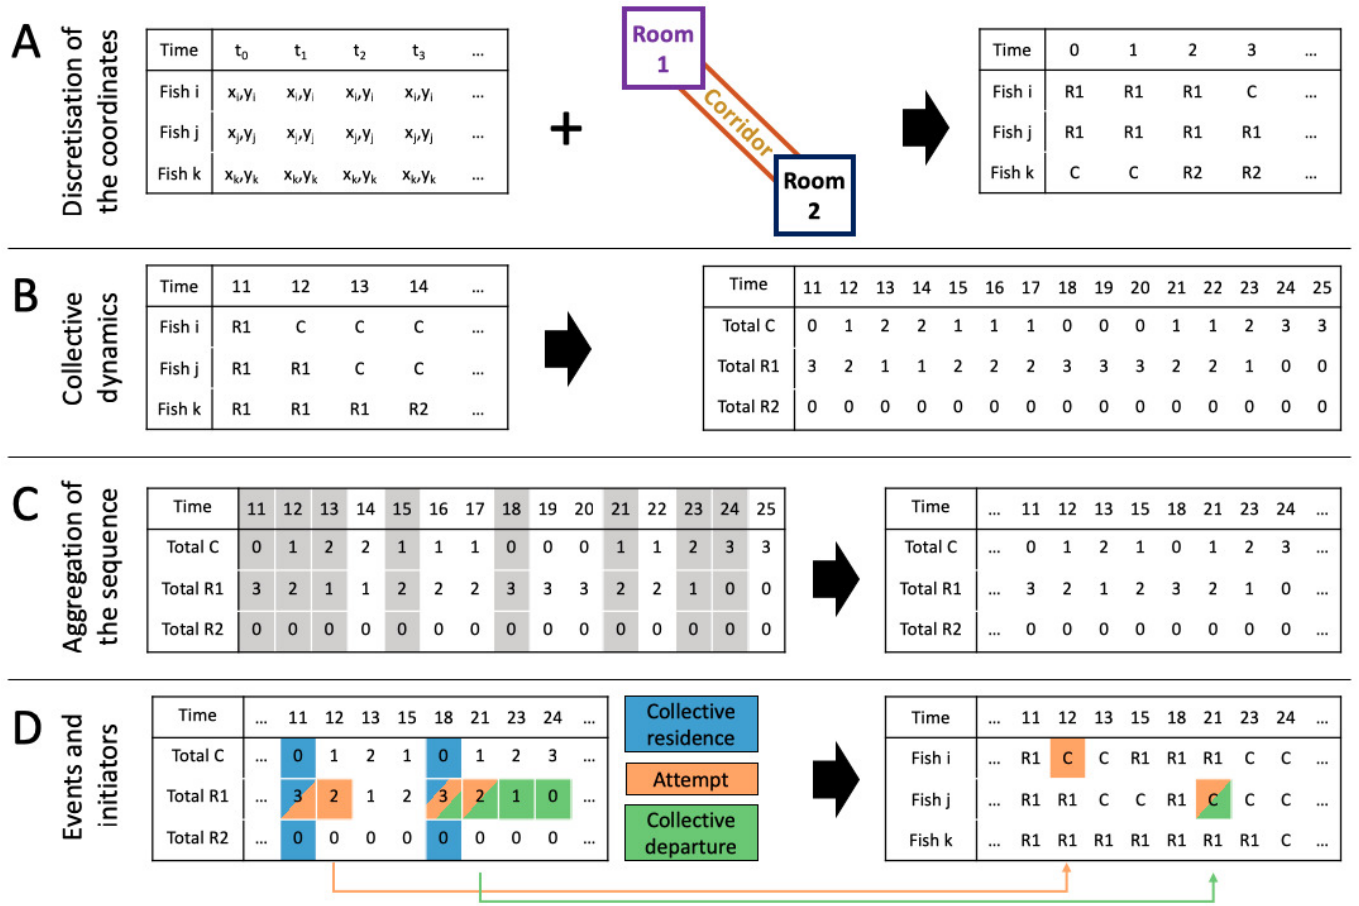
A

Discretisation of the coordinates

| Time | $t_0$ | $t_1$ | $t_2$ | $t_3$ | ... |
|---|---|---|---|---|---|
| Fish i | $x_i,y_i$ | $x_i,y_i$ | $x_i,y_i$ | $x_i,y_i$ | ... |
| Fish j | $x_j,y_j$ | $x_j,y_j$ | $x_j,y_j$ | $x_j,y_j$ | ... |
| Fish k | $x_k,y_k$ | $x_k,y_k$ | $x_k,y_k$ | $x_k,y_k$ | ... |

+

Room 1

Corridor

Room 2

| Time | 0 | 1 | 2 | 3 | ... |
|---|---|---|---|---|---|
| Fish i | R1 | R1 | R1 | C | ... |
| Fish j | R1 | R1 | R1 | R1 | ... |
| Fish k | C | C | R2 | R2 | ... |

B

Collective dynamics

| Time | 11 | 12 | 13 | 14 | ... |
|---|---|---|---|---|---|
| Fish i | R1 | C | C | C | ... |
| Fish j | R1 | R1 | C | C | ... |
| Fish k | R1 | R1 | R1 | R2 | ... |

| Time | 11 | 12 | 13 | 14 | 15 | 16 | 17 | 18 | 19 | 20 | 21 | 22 | 23 | 24 | 25 |
|---|---|---|---|---|---|---|---|---|---|---|---|---|---|---|---|
| Total C | 0 | 1 | 2 | 2 | 1 | 1 | 1 | 0 | 0 | 0 | 1 | 1 | 2 | 3 | 3 |
| Total R1 | 3 | 2 | 1 | 1 | 2 | 2 | 2 | 3 | 3 | 3 | 2 | 2 | 1 | 0 | 0 |
| Total R2 | 0 | 0 | 0 | 0 | 0 | 0 | 0 | 0 | 0 | 0 | 0 | 0 | 0 | 0 | 0 |

C

Aggregation of the sequence

| Time | 11 | 12 | 13 | 14 | 15 | 16 | 17 | 18 | 19 | 20 | 21 | 22 | 23 | 24 | 25 |
|---|---|---|---|---|---|---|---|---|---|---|---|---|---|---|---|
| Total C | 0 | 1 | 2 | 2 | 1 | 1 | 1 | 0 | 0 | 0 | 1 | 1 | 2 | 3 | 3 |
| Total R1 | 3 | 2 | 1 | 1 | 2 | 2 | 2 | 3 | 3 | 3 | 2 | 2 | 1 | 0 | 0 |
| Total R2 | 0 | 0 | 0 | 0 | 0 | 0 | 0 | 0 | 0 | 0 | 0 | 0 | 0 | 0 | 0 |

| Time | ... | 11 | 12 | 13 | 15 | 18 | 21 | 23 | 24 | ... |
|---|---|---|---|---|---|---|---|---|---|---|
| Total C | ... | 0 | 1 | 2 | 1 | 0 | 1 | 2 | 3 | ... |
| Total R1 | ... | 3 | 2 | 1 | 2 | 3 | 2 | 1 | 0 | ... |
| Total R2 | ... | 0 | 0 | 0 | 0 | 0 | 0 | 0 | 0 | ... |

D

Events and initiators

| Time | ... | 11 | 12 | 13 | 15 | 18 | 21 | 23 | 24 | ... |
|---|---|---|---|---|---|---|---|---|---|---|
| Total C | ... | 0 | 1 | 2 | 1 | 0 | 1 | 2 | 3 | ... |
| Total R1 | ... | 3 | 2 | 1 | 2 | 3 | 2 | 1 | 0 | ... |
| Total R2 | ... | 0 | 0 | 0 | 0 | 0 | 0 | 0 | 0 | ... |

Collective residence

Attempt

Collective departure

| Time | ... | 11 | 12 | 13 | 15 | 18 | 21 | 23 | 24 | ... |
|---|---|---|---|---|---|---|---|---|---|---|
| Fish i | ... | R1 | C | C | R1 | R1 | R1 | C | C | ... |
| Fish j | ... | R1 | R1 | C | C | R1 | C | C | C | ... |
| Fish k | ... | R1 | R1 | R1 | R1 | R1 | R1 | R1 | C | ... |